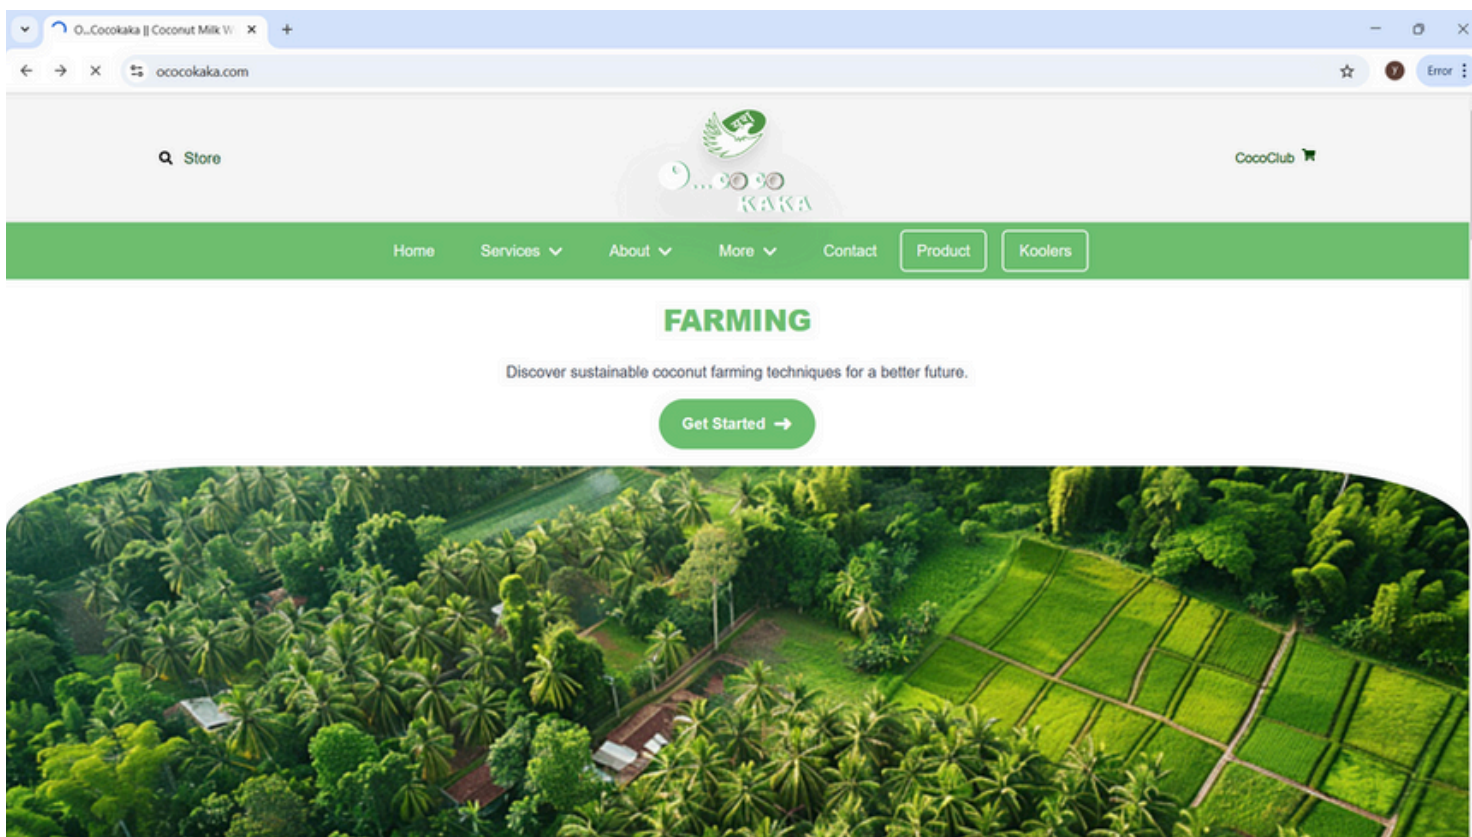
O...Cocokaka || Coconut Milk W

ococokaka.com

Error

Store

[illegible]

O...ꝏ ꝏ
KAKA

CocoClub

Home Services About More Contact Product Koolers

FARMING

Discover sustainable coconut farming techniques for a better future.

Get Started